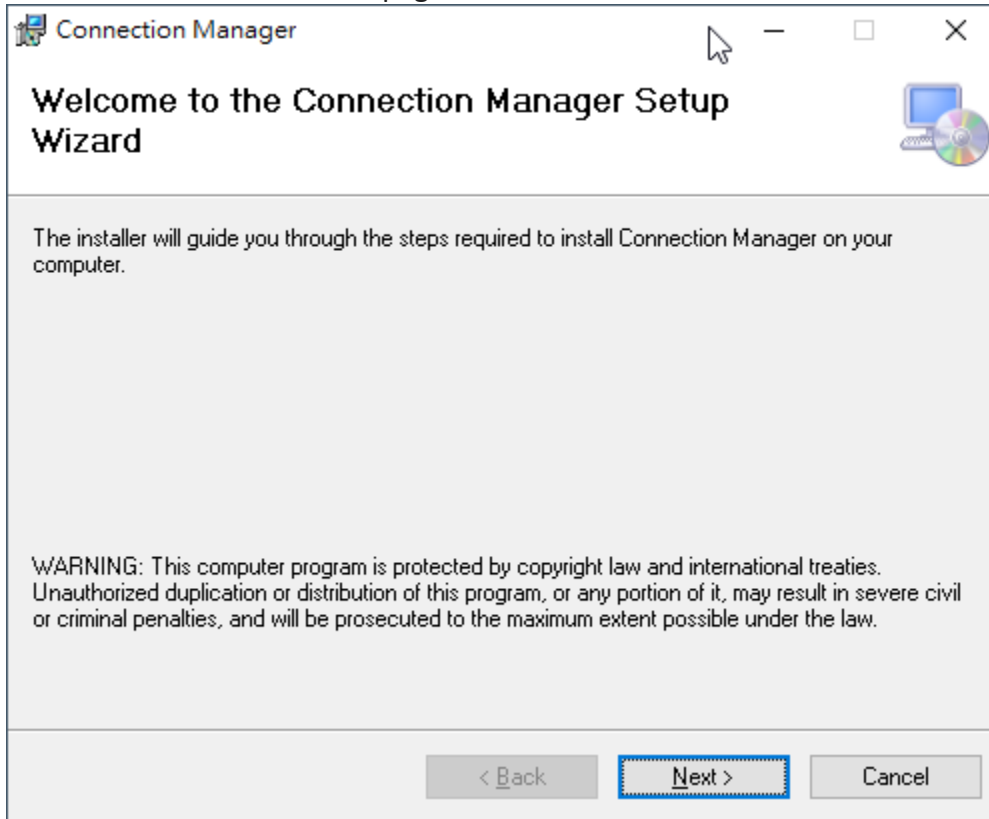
Connection Manager

Welcome to the Connection Manager Setup Wizard

The installer will guide you through the steps required to install Connection Manager on your computer.

WARNING: This computer program is protected by copyright law and international treaties. Unauthorized duplication or distribution of this program, or any portion of it, may result in severe civil or criminal penalties, and will be prosecuted to the maximum extent possible under the law.

< Back
Next >
Cancel